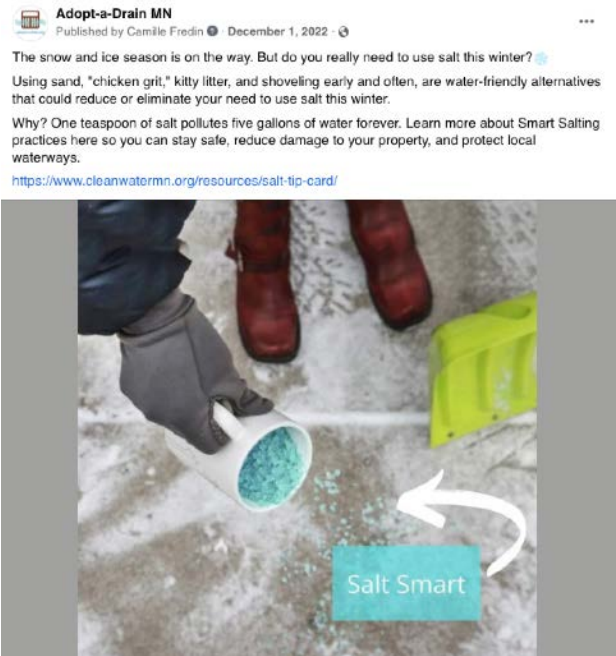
Adopt-a-Drain MN
Published by Camile Fredin · December 1, 2022 ·

...

The snow and ice season is on the way. But do you really need to use salt this winter? ❄️

Using sand, "chicken grit," kitty litter, and shoveling early and often, are water-friendly alternatives that could reduce or eliminate your need to use salt this winter.

Why? One teaspoon of salt pollutes five gallons of water forever. Learn more about Smart Salting practices here so you can stay safe, reduce damage to your property, and protect local waterways.

https://www.cleanwatermn.org/resources/salt-tip-card/

Salt Smart